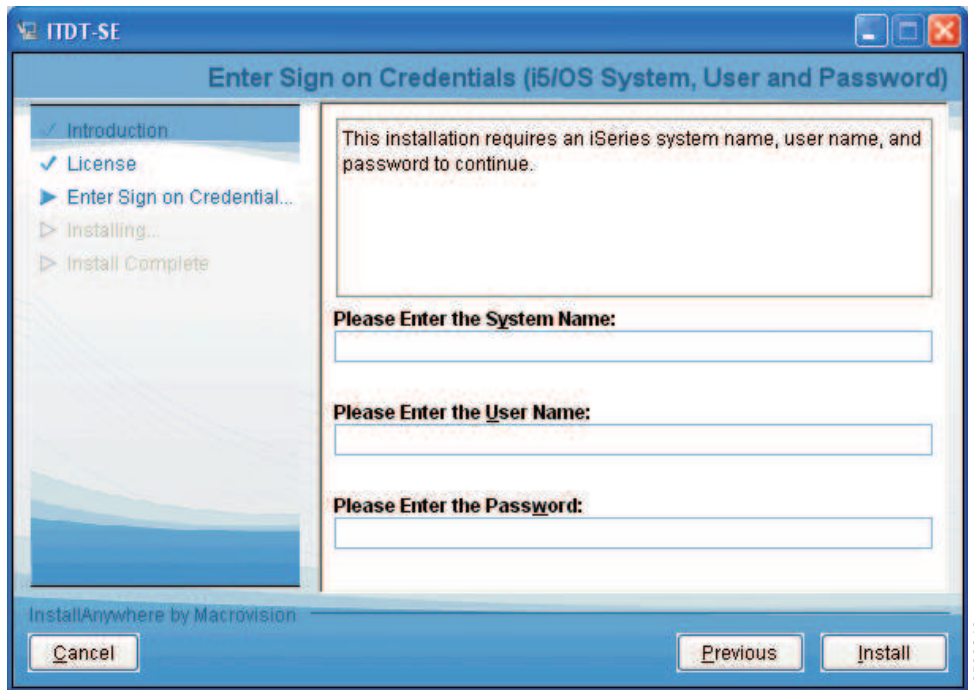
ITDT-SE

Enter Sign on Credentials (i5/OS System, User and Password)

✓ Introduction
✓ License
▶ Enter Sign on Credential...
▷ Installing...
▷ Install Complete

This installation requires an iSeries system name, user name, and password to continue.

Please Enter the System Name:

Please Enter the User Name:

Please Enter the Password:

InstallAnywhere by Macrovision

Cancel

Previous

Install